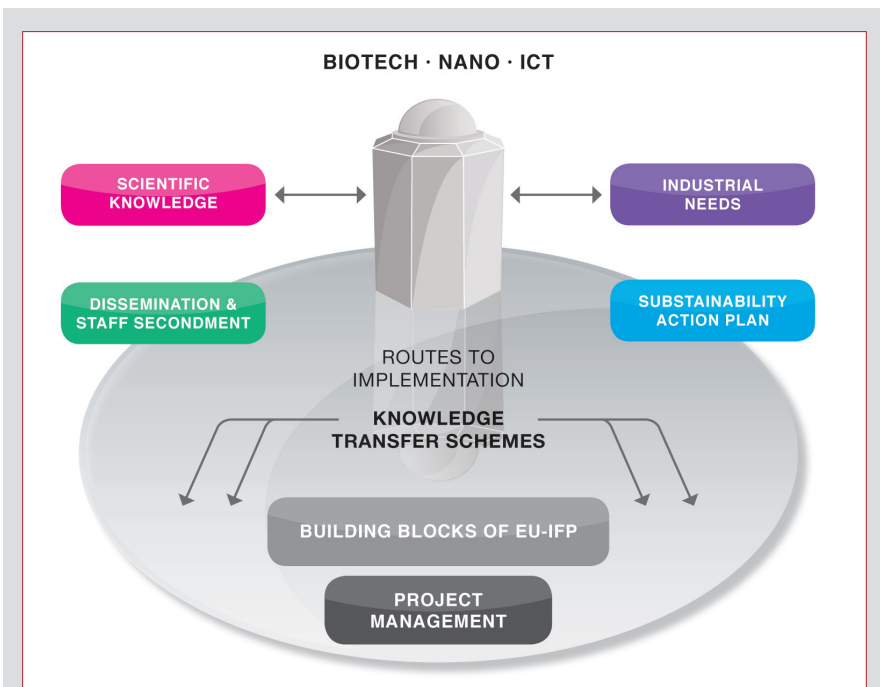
BIOTECH · NANO · ICT

SCIENTIFIC KNOWLEDGE

INDUSTRIAL NEEDS

DISSEMINATION & STAFF SECONDMENT

SUSTAINABILITY ACTION PLAN

ROUTES TO IMPLEMENTATION

KNOWLEDGE TRANSFER SCHEMES

BUILDING BLOCKS OF EU-IFP

PROJECT MANAGEMENT